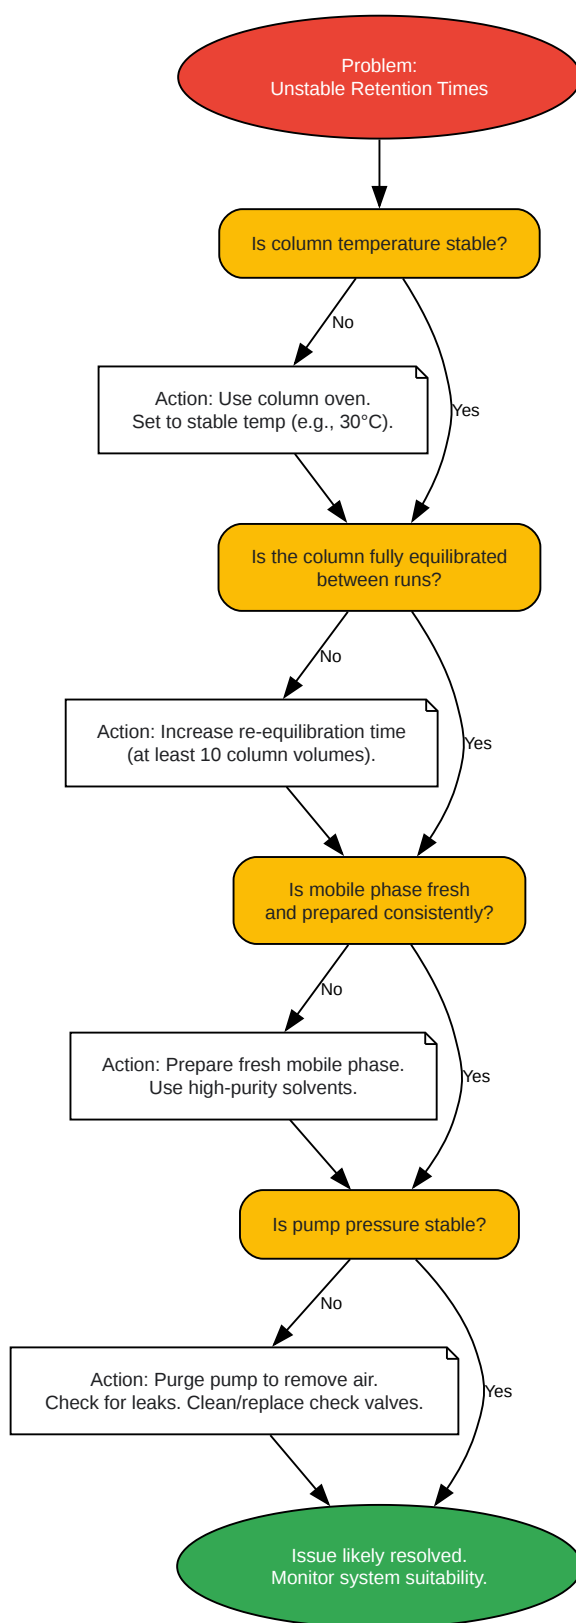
Problem:
Unstable Retention Times

Is column temperature stable?

No

Action: Use column oven.
Set to stable temp (e.g., 30°C).

Yes

Is the column fully equilibrated between runs?

No

Action: Increase re-equilibration time (at least 10 column volumes).

Yes

Is mobile phase fresh and prepared consistently?

No

Action: Prepare fresh mobile phase.
Use high-purity solvents.

Yes

Is pump pressure stable?

No

Action: Purge pump to remove air.
Check for leaks. Clean/replace check valves.

Yes

Issue likely resolved.
Monitor system suitability.